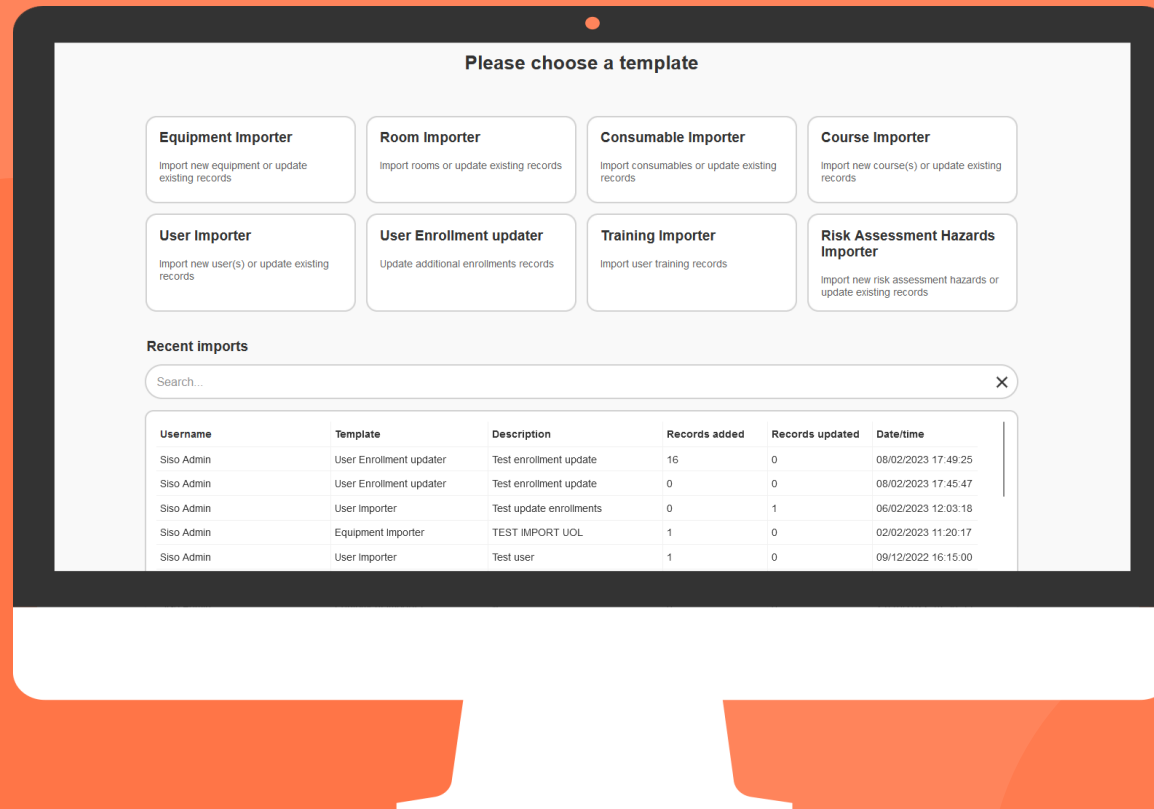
Please choose a template

**Equipment Importer**
Import new equipment or update existing records

**Room Importer**
Import rooms or update existing records

**Consumable Importer**
Import consumables or update existing records

**Course Importer**
Import new course(s) or update existing records

**User Importer**
Import new user(s) or update existing records

**User Enrollment updater**
Update additional enrollments records

**Training Importer**
Import user training records

**Risk Assessment Hazards Importer**
Import new risk assessment hazards or update existing records

Recent imports

Search...

| Username | Template | Description | Records added | Records updated | Date/time |
|---|---|---|---|---|---|
| Siso Admin | User Enrollment updater | Test enrollment update | 16 | 0 | 08/02/2023 17:49:25 |
| Siso Admin | User Enrollment updater | Test enrollment update | 0 | 0 | 08/02/2023 17:45:47 |
| Siso Admin | User Importer | Test update enrollments | 0 | 1 | 06/02/2023 12:03:18 |
| Siso Admin | Equipment Importer | TEST IMPORT UOL | 1 | 0 | 02/02/2023 11:20:17 |
| Siso Admin | User Importer | Test user | 1 | 0 | 09/12/2022 16:15:00 |